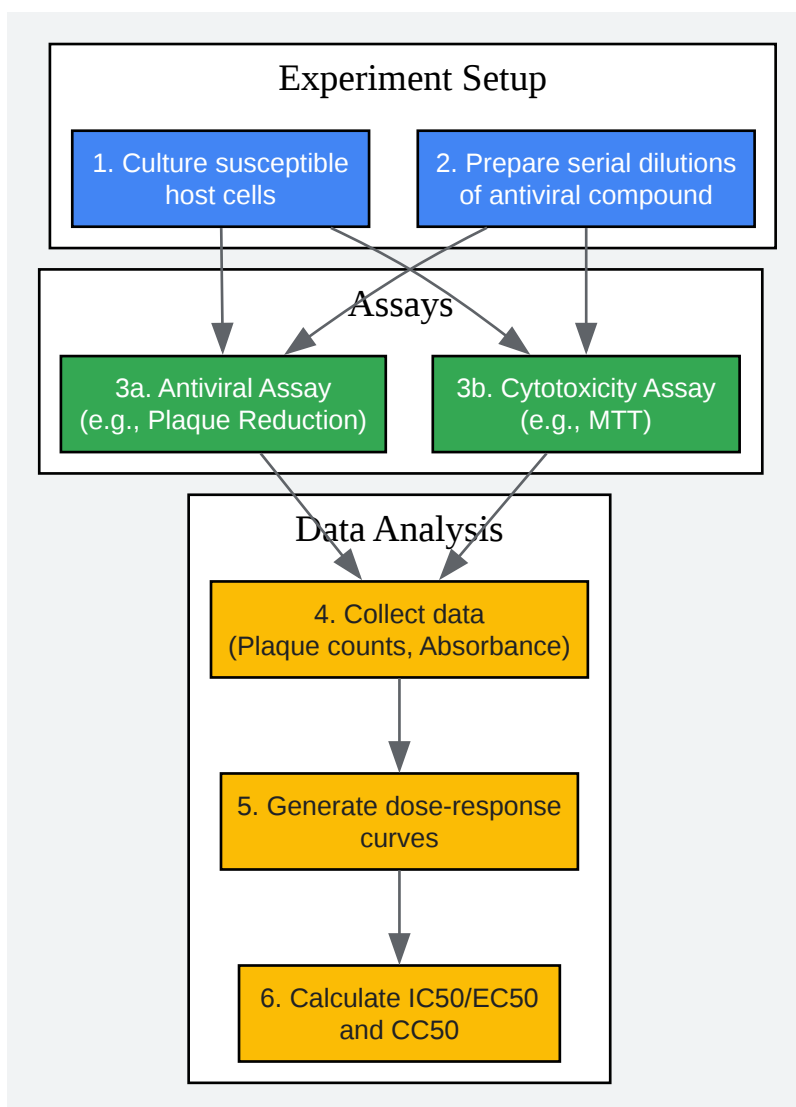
Experiment Setup

1. Culture susceptible host cells

2. Prepare serial dilutions of antiviral compound

Assays

3a. Antiviral Assay (e.g., Plaque Reduction)

3b. Cytotoxicity Assay (e.g., MTT)

Data Analysis

4. Collect data (Plaque counts, Absorbance)

5. Generate dose-response curves

6. Calculate IC50/EC50 and CC50